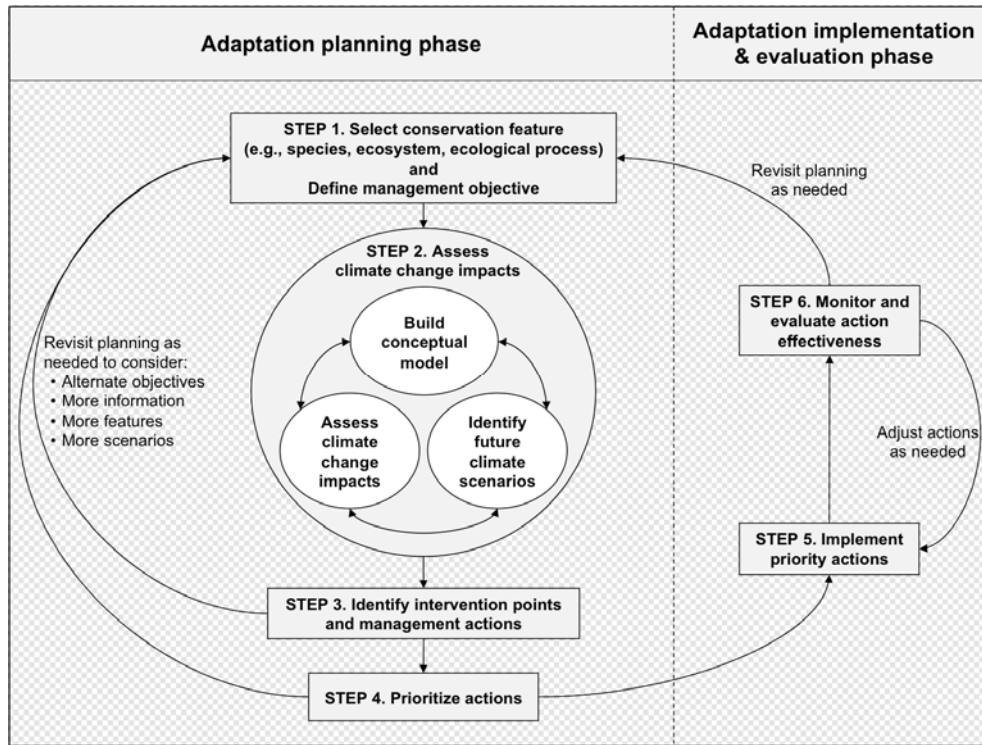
Adaptation planning phase

Adaptation implementation & evaluation phase

STEP 1. Select conservation feature (e.g., species, ecosystem, ecological process) and Define management objective

Revisit planning as needed

STEP 2. Assess climate change impacts

Build conceptual model

Assess climate change impacts

Identify future climate scenarios

Revisit planning as needed to consider:
• Alternate objectives
• More information
• More features
• More scenarios

STEP 6. Monitor and evaluate action effectiveness

Adjust actions as needed

STEP 5. Implement priority actions

STEP 3. Identify intervention points and management actions

STEP 4. Prioritize actions